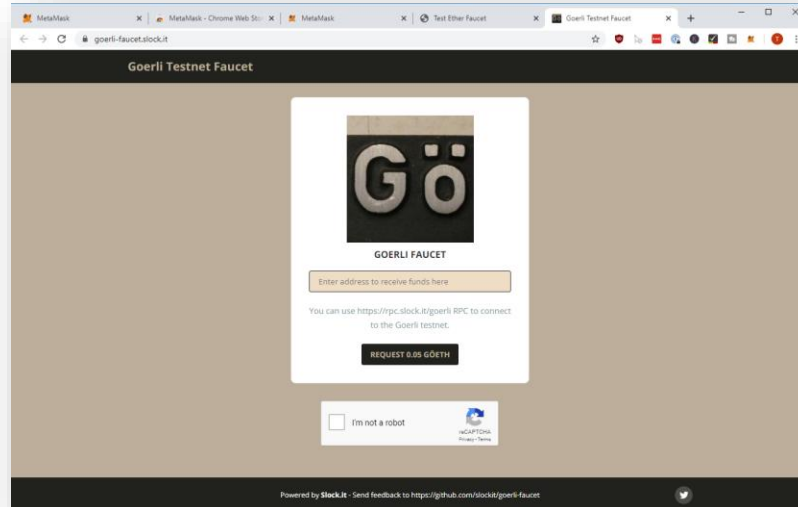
MetaMask ×
MetaMask - Chrome Web Sto ×
MetaMask ×
Test Ether Faucet ×
Goerli Testnet Faucet ×
+

goerli-faucet.slock.it

Goerli Testnet Faucet

Gö

GOERLI FAUCET

Enter address to receive funds here

You can use https://rpc.slock.it/goerli RPC to connect to the Goerli testnet.

REQUEST 0.05 GÖETH

I'm not a robot
reCAPTCHA
Privacy - Terms

Powered by Slock.it - Send feedback to https://github.com/slockit/goerli-faucet